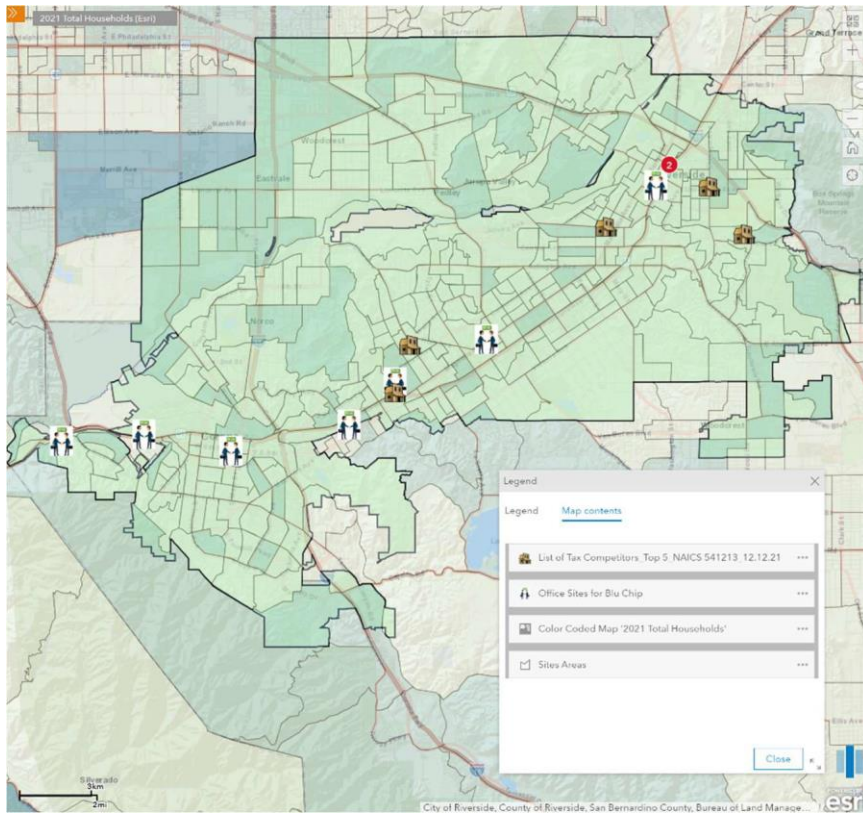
2021 Total Households (esri)

Woodcrest
Eastvale
Norco
Silverado
3km
2mi

2

Legend
Legend Map contents
List of Tax Competitors_Top 5_NAICS 541213_12.12.21
Office Sites for Blu Chip
Color Coded Map '2021 Total Households'
Sites Areas
Close

City of Riverside, County of Riverside, San Bernardino County, Bureau of Land Manage...
esri